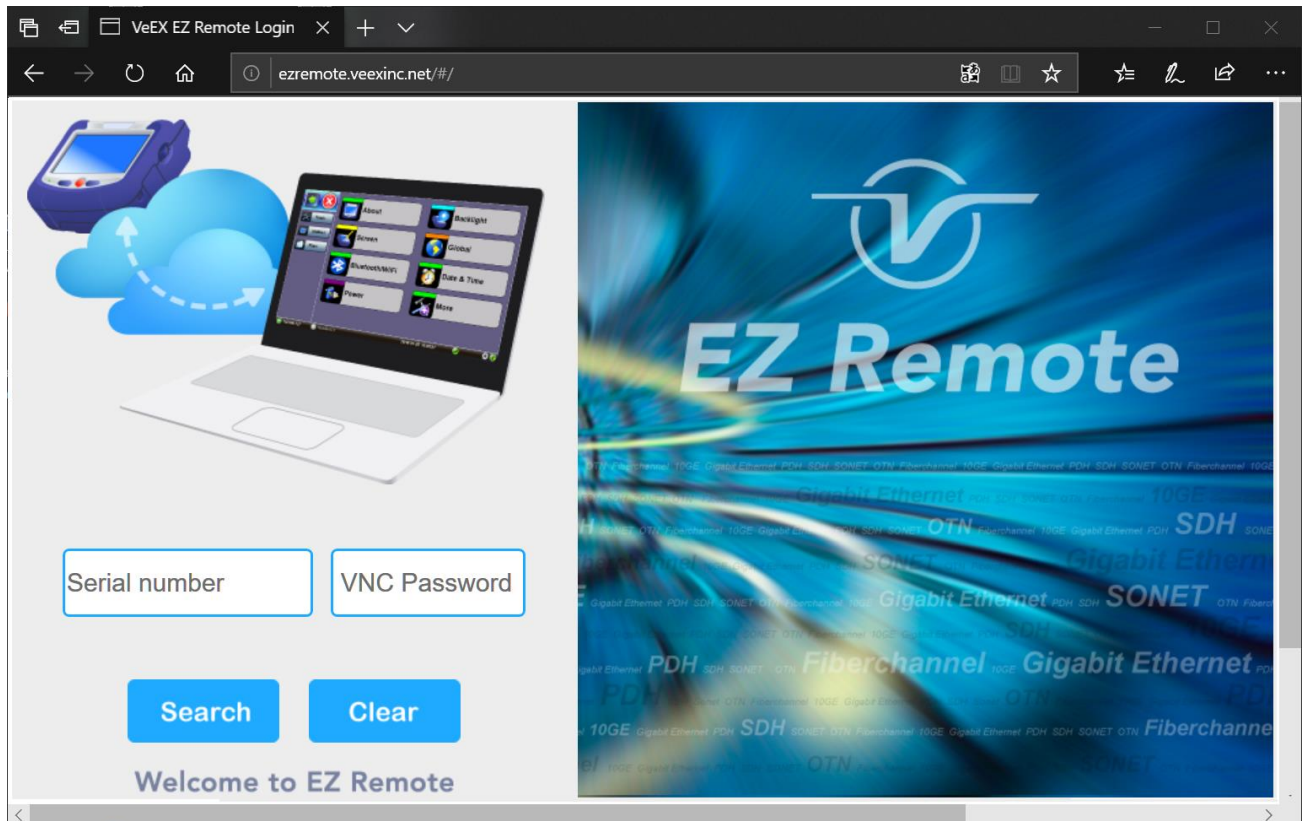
VeEX EZ Remote Login

ezremote.veexinc.net/#/

About
Backlight
Screen
Global
Bluetooth/WiFi
Date & Time
Power
More

Serial number
VNC Password

Search
Clear

Welcome to EZ Remote

EZ Remote

OTN Fiberchannel 10GE Gigabit Ethernet PDH SDH SONET OTN Fiberchannel 10GE Gigabit Ethernet PDH SDH SONET OTN Fiberchannel 10GE

Gigabit Ethernet 10GE

SONET OTN Fiberchannel 10GE Gigabit Ethernet PDH SDH SONET OTN Fiberchannel 10GE Gigabit Ethernet PDH SDH SONET

SONET Gigabit Ethernet

Gigabit Ethernet PDH SDH SONET OTN Fiberchannel 10GE Gigabit Ethernet PDH SDH SONET OTN Fiberchannel

SDH

Gigabit Ethernet PDH SDH SONET OTN Fiberchannel 10GE Gigabit Ethernet

PDH

10GE Gigabit Ethernet PDH SDH SONET OTN Fiberchannel 10GE Gigabit Ethernet PDH SDH SONET OTN Fiberchannel

10GE Gigabit Ethernet PDH SDH SONET OTN